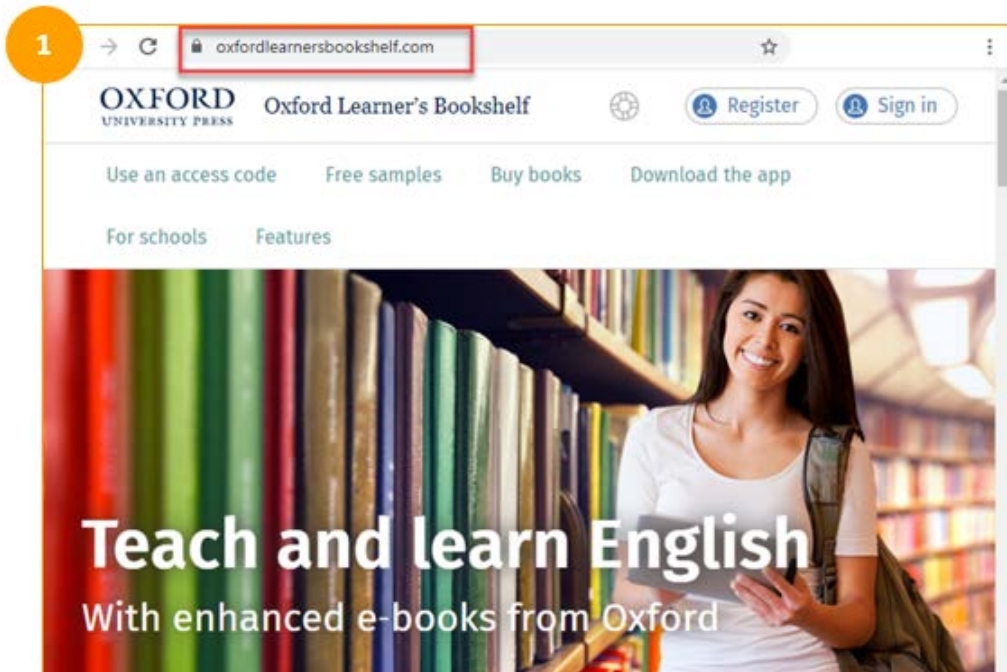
1

oxfordlearnersbookshelf.com

OXFORD
UNIVERSITY PRESS

Oxford Learner's Bookshelf

Register

Sign in

Use an access code

Free samples

Buy books

Download the app

For schools

Features

Teach and learn English

With enhanced e-books from Oxford